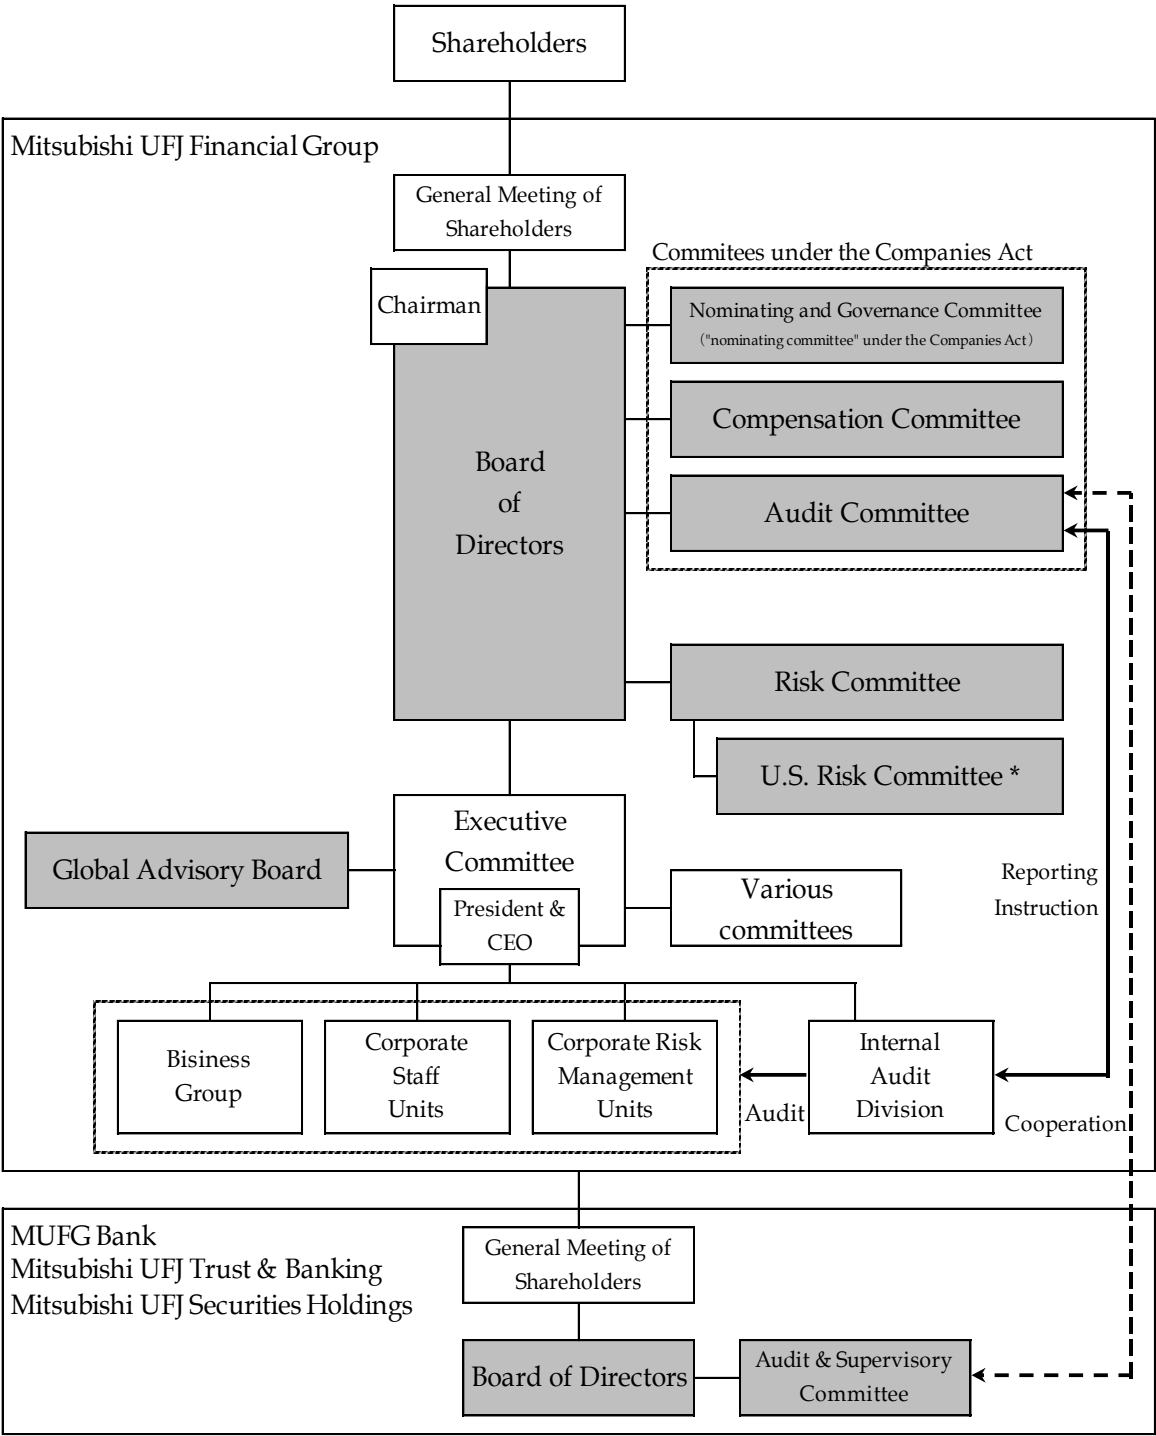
Shareholders

Mitsubishi UFJ Financial Group

General Meeting of Shareholders

Commitees under the Companies Act

Chairman

Board of Directors

Nominating and Governance Committee
("nominating committee" under the Companies Act)

Compensation Committee

Audit Committee

Risk Committee

U.S. Risk Committee *

Executive Committee

President & CEO

Global Advisory Board

Various committees

Reporting
Instruction

Business Group

Corporate Staff Units

Corporate Risk Management Units

Audit

Internal Audit Division

Cooperation

MUFG Bank
Mitsubishi UFJ Trust & Banking
Mitsubishi UFJ Securities Holdings

General Meeting of Shareholders

Board of Directors

Audit & Supervisory Committee